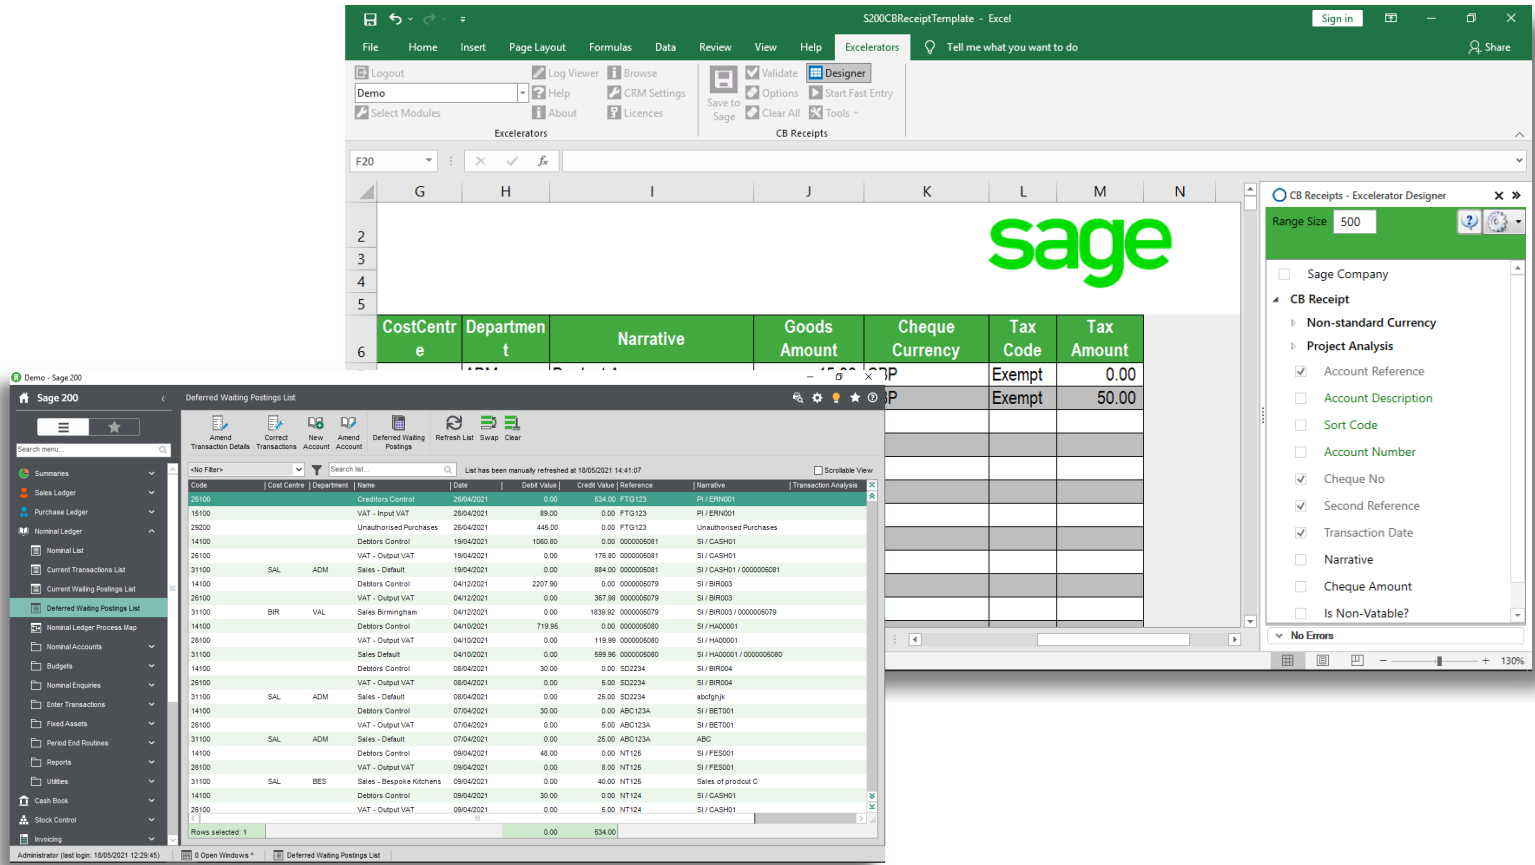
S200CBReceiptTemplate - Excel
Sign in
File Home Insert Page Layout Formulas Data Review View Help Excelerators Tell me what you want to do Share
Logout
Demo
Select Modules
Log Viewer
Help
About
Browse
CRM Settings
Licences
Excelerators
Save to Sage
Validate
Options
Clear All
Designer
Start Fast Entry
Tools
CB Receipts
F20

| G | H | I | J | K | L | M | N |
|---|---|---|---|---|---|---|---|
| CostCentre | Department | Narrative | Goods Amount | Cheque Currency | Tax Code | Tax Amount | |
| | | | | GBP | Exempt | 0.00 | |
| | | | | GBP | Exempt | 50.00 | |

sage

CB Receipts - Excelerator Designer
Range Size 500
Sage Company
CB Receipt
Non-standard Currency
Project Analysis
Account Reference
Account Description
Sort Code
Account Number
Cheque No
Second Reference
Transaction Date
Narrative
Cheque Amount
Is Non-Vatable?
No Errors
130%

Demo - Sage 200
Sage 200
Deferred Waiting Postings List
Amend Transaction Details
Correct Transactions
New Account
Amend Account
Deferred Waiting Postings
Refresh List
Swap
Clear
Search menu...
Summaries
Sales Ledger
Purchase Ledger
Nominal Ledger
Nominal List
Current Transactions List
Current Waiting Postings List
Deferred Waiting Postings List
Nominal Ledger Process Map
Nominal Accounts
Budgets
Nominal Enquiries
Enter Transactions
Fixed Assets
Period End Routines
Reports
Utilities
Cash Book
Stock Control
Invoicing
<No Filter>
Search list...
List has been manually refreshed at 18/05/2021 14:41:07
Scrollable View

| Code | Cost Centre | Department | Name | Date | Debit Value | Credit Value | Reference | Narrative | Transaction Analysis |
|---|---|---|---|---|---|---|---|---|---|
| 25100 | | | Creditors Control | 26/04/2021 | 0.00 | 534.00 | FTG123 | PI / ERN001 | |
| 16100 | | | VAT - Input VAT | 26/04/2021 | 89.00 | 0.00 | FTG123 | PI / ERN001 | |
| 29200 | | | Unauthorised Purchases | 26/04/2021 | 445.00 | 0.00 | FTG123 | Unauthorised Purchases | |
| 14100 | | | Debtors Control | 19/04/2021 | 1060.80 | 0.00 | 0000005081 | SI / CASH01 | |
| 26100 | | | VAT - Output VAT | 19/04/2021 | 0.00 | 176.80 | 0000005081 | SI / CASH01 | |
| 31100 | SAL | ADM | Sales - Default | 19/04/2021 | 0.00 | 884.00 | 0000005081 | SI / CASH01 / 0000005081 | |
| 14100 | | | Debtors Control | 04/12/2021 | 2207.90 | 0.00 | 0000005079 | SI / BIR003 | |
| 26100 | | | VAT - Output VAT | 04/12/2021 | 0.00 | 367.98 | 0000005079 | SI / BIR003 | |
| 31100 | BIR | VAL | Sales Birmingham | 04/12/2021 | 0.00 | 1839.92 | 0000005079 | SI / BIR003 / 0000005079 | |
| 14100 | | | Debtors Control | 04/10/2021 | 719.95 | 0.00 | 0000005080 | SI / HA00001 | |
| 26100 | | | VAT - Output VAT | 04/10/2021 | 0.00 | 119.99 | 0000005080 | SI / HA00001 | |
| 31100 | | | Sales Default | 04/10/2021 | 0.00 | 599.96 | 0000005080 | SI / HA00001 / 0000005080 | |
| 14100 | | | Debtors Control | 08/04/2021 | 30.00 | 0.00 | SD2234 | SI / BIR004 | |
| 26100 | | | VAT - Output VAT | 08/04/2021 | 0.00 | 5.00 | SD2234 | SI / BIR004 | |
| 31100 | SAL | ADM | Sales - Default | 08/04/2021 | 0.00 | 25.00 | SD2234 | abcfghjk | |
| 14100 | | | Debtors Control | 07/04/2021 | 30.00 | 0.00 | ABC123A | SI / BET001 | |
| 26100 | | | VAT - Output VAT | 07/04/2021 | 0.00 | 5.00 | ABC123A | SI / BET001 | |
| 31100 | SAL | ADM | Sales - Default | 07/04/2021 | 0.00 | 25.00 | ABC123A | ABC | |
| 14100 | | | Debtors Control | 09/04/2021 | 48.00 | 0.00 | NT125 | SI / FES001 | |
| 26100 | | | VAT - Output VAT | 09/04/2021 | 0.00 | 8.00 | NT125 | SI / FES001 | |
| 31100 | SAL | BES | Sales - Bespoke Kitchens | 09/04/2021 | 0.00 | 40.00 | NT125 | Sales of prodcut C | |
| 14100 | | | Debtors Control | 09/04/2021 | 30.00 | 0.00 | NT124 | SI / CASH01 | |
| 26100 | | | VAT - Output VAT | 09/04/2021 | 0.00 | 5.00 | NT124 | SI / CASH01 | |

Rows selected: 1 0.00 534.00
Administrator (last login: 18/05/2021 12:29:45) 0 Open Windows Deferred Waiting Postings List